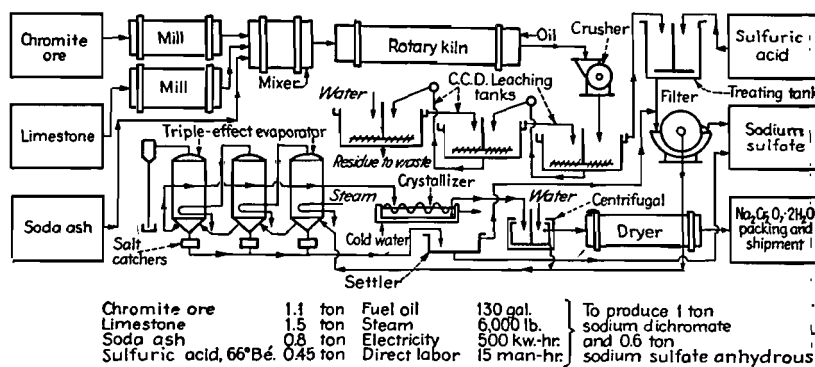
Chromite ore
Mill
Mill
Mixer
Rotary kiln
Oil
Crusher
Sulfuric acid
Treating tank
Limestone
Water
C.C.D. Leaching tanks
Filter
Sodium sulfate
Triple-effect evaporator
Residue to waste
Steam
Crystallizer
Water
Centrifugal
Soda ash
Salt catchers
Cold water
Dryer
$Na_2Cr_2O_7 \cdot 2H_2O$ packing and shipment
Settler

| | | | |
|---|---|---|---|
| Chromite ore | 1.1 ton | Fuel oil | 130 gal. |
| Limestone | 1.5 ton | Steam | 6,000 lb. |
| Soda ash | 0.8 ton | Electricity | 500 kw.-hr. |
| Sulfuric acid, 66°Bé. | 0.45 ton | Direct labor | 15 man-hr. |

To produce 1 ton sodium dichromate and 0.6 ton sodium sulfate anhydrous